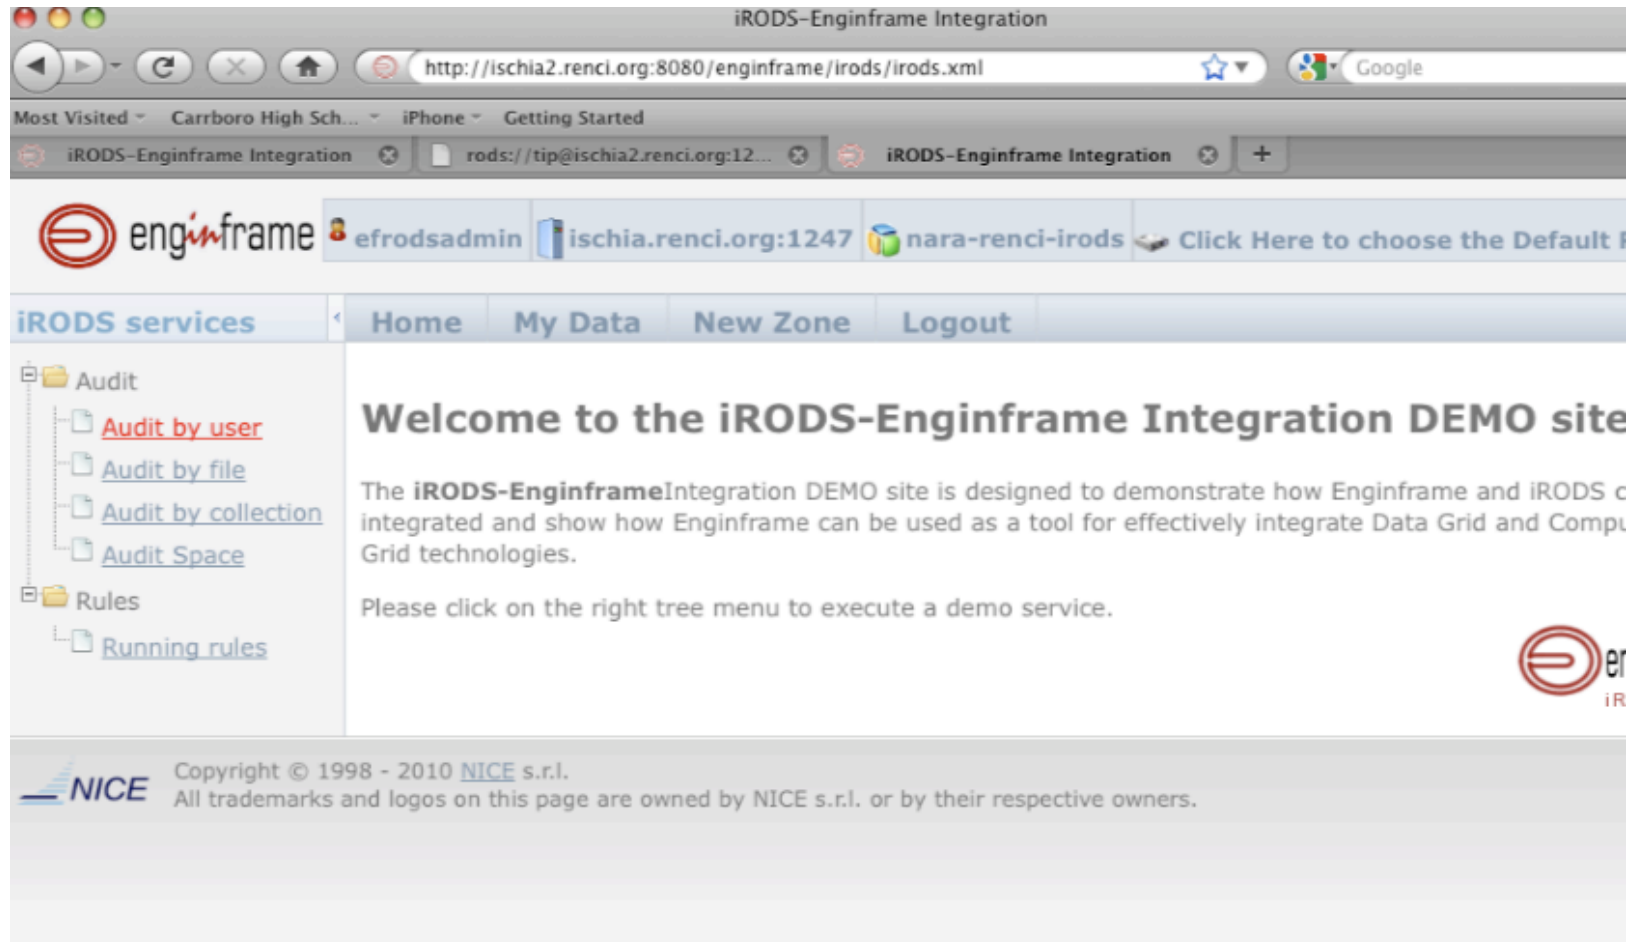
iRODS-Enginframe Integration

http://ischia2.renci.org:8080/enginframe/irods/irods.xml

Google

Most Visited Carrboro High Sch... iPhone Getting Started

iRODS-Enginframe Integration rods://tip@ischia2.renci.org:12... iRODS-Enginframe Integration +

enginframe efrodsadmin ischia.renci.org:1247 nara-renci-irods Click Here to choose the Default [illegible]

iRODS services

Home My Data New Zone Logout

Audit
Audit by user
Audit by file
Audit by collection
Audit Space
Rules
Running rules

Welcome to the iRODS-Enginframe Integration DEMO site

The **iRODS-Enginframe**Integration DEMO site is designed to demonstrate how Enginframe and iRODS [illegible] integrated and show how Enginframe can be used as a tool for effectively integrate Data Grid and Compu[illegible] Grid technologies.

Please click on the right tree menu to execute a demo service.

NICE

Copyright © 1998 - 2010 NICE s.r.l.
All trademarks and logos on this page are owned by NICE s.r.l. or by their respective owners.